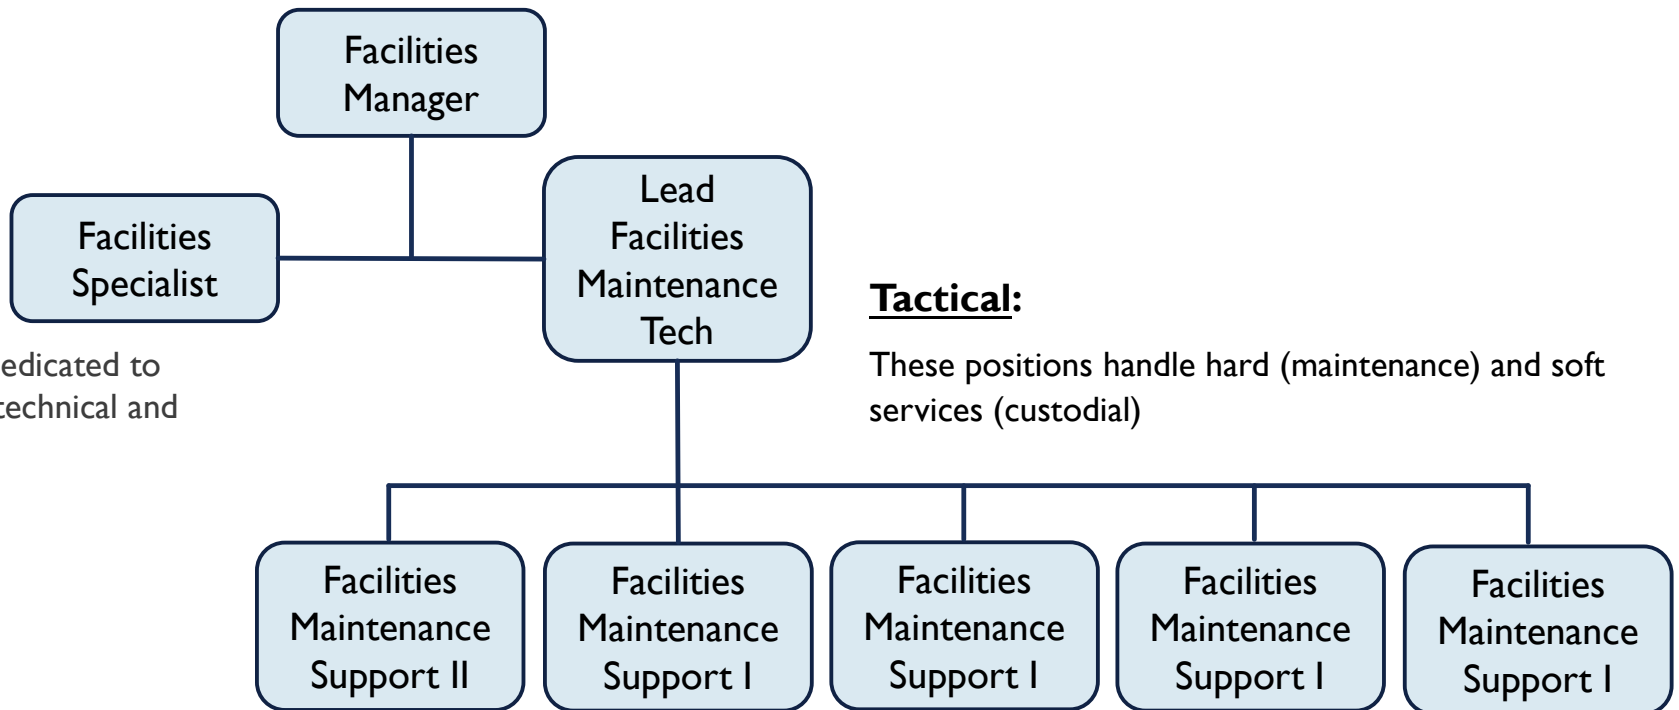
Facilities Manager

Facilities Specialist

Lead Facilities Maintenance Tech

edicated to
echnical and

Tactical:

These positions handle hard (maintenance) and soft services (custodial)

Facilities Maintenance Support II

Facilities Maintenance Support I

Facilities Maintenance Support I

Facilities Maintenance Support I

Facilities Maintenance Support I